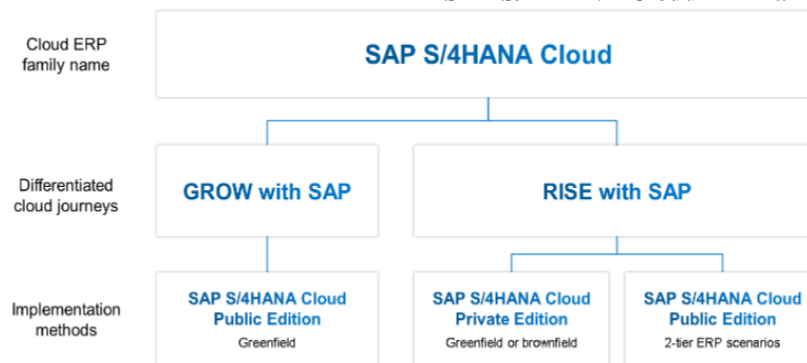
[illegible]

Cloud ERP family name

SAP S/4HANA Cloud

Differentiated cloud journeys

GROW with SAP

RISE with SAP

Implementation methods

SAP S/4HANA Cloud Public Edition
Greenfield

SAP S/4HANA Cloud Private Edition
Greenfield or brownfield

SAP S/4HANA Cloud Public Edition
2-tier ERP scenarios